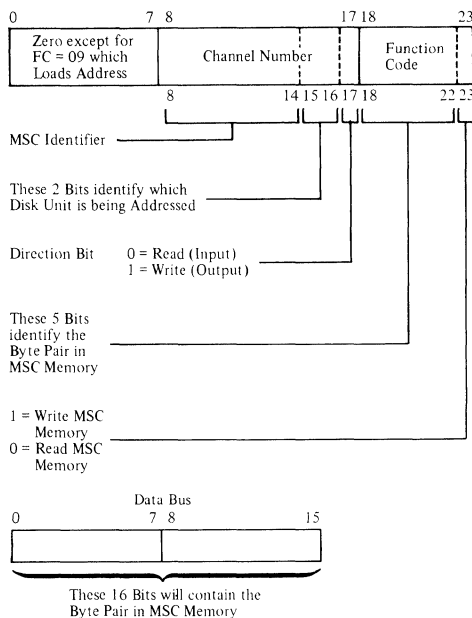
0 7 8 17 18 23

Zero except for FC = 09 which Loads Address

Channel Number

Function Code

8 14 15 16 17 18 22 23

MSC Identifier

These 2 Bits identify which Disk Unit is being Addressed

Direction Bit 0 = Read (Input) 1 = Write (Output)

These 5 Bits identify the Byte Pair in MSC Memory

1 = Write MSC Memory
0 = Read MSC Memory

Data Bus

0 7 8 15

These 16 Bits will contain the Byte Pair in MSC Memory